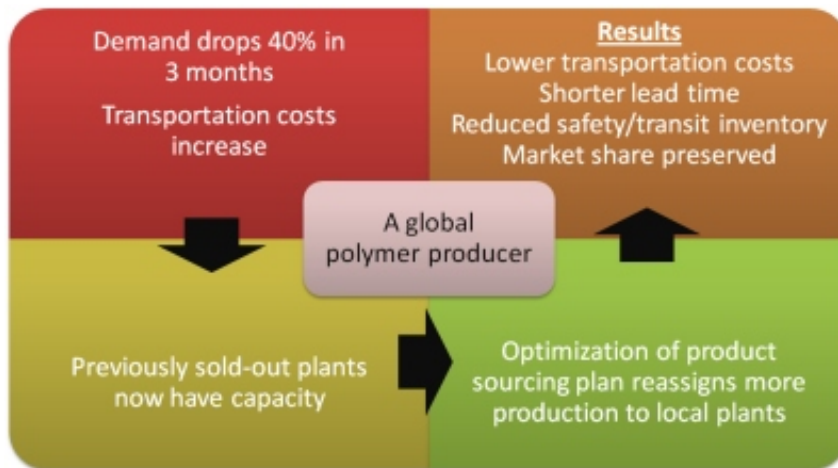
Demand drops 40% in 3 months

Transportation costs increase

Results
Lower transportation costs
Shorter lead time
Reduced safety/transit inventory
Market share preserved

A global polymer producer

Previously sold-out plants now have capacity

Optimization of product sourcing plan reassigns more production to local plants